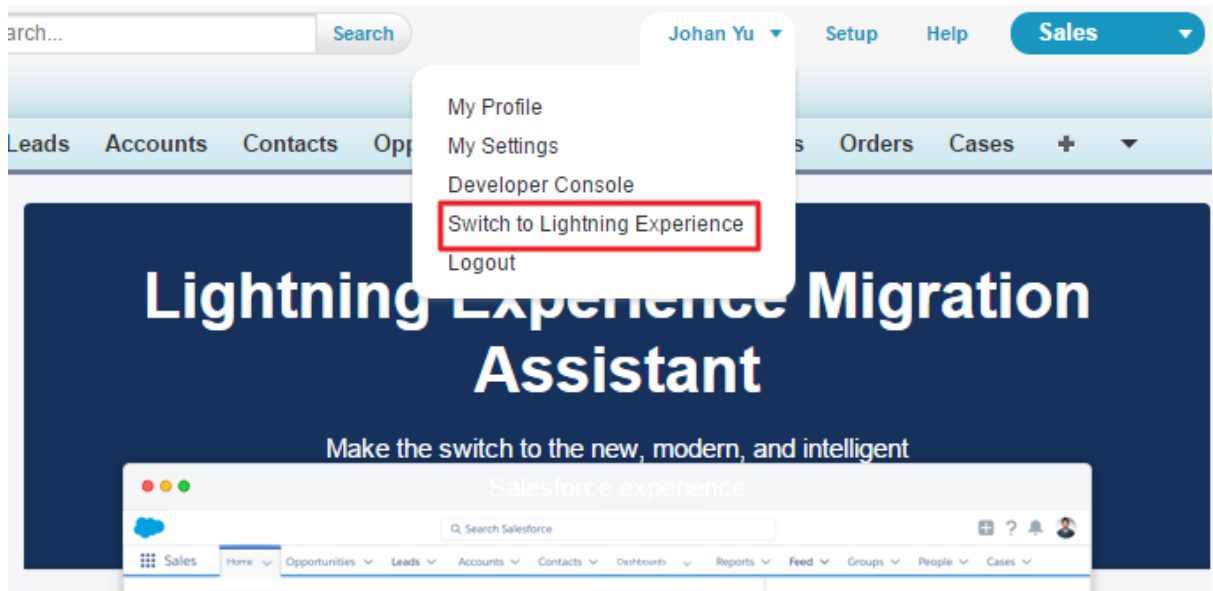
arch...

Search

Johan Yu

Setup

Help

Sales

My Profile

My Settings

Developer Console

Switch to Lightning Experience

Logout

Leads Accounts Contacts Opp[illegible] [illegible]s Orders Cases

Lightning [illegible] Migration Assistant

Make the switch to the new, modern, and intelligent Salesforce experience

Search Salesforce

Sales Home Opportunities Leads Accounts Contacts Dashboards Reports Feed Groups People Cases